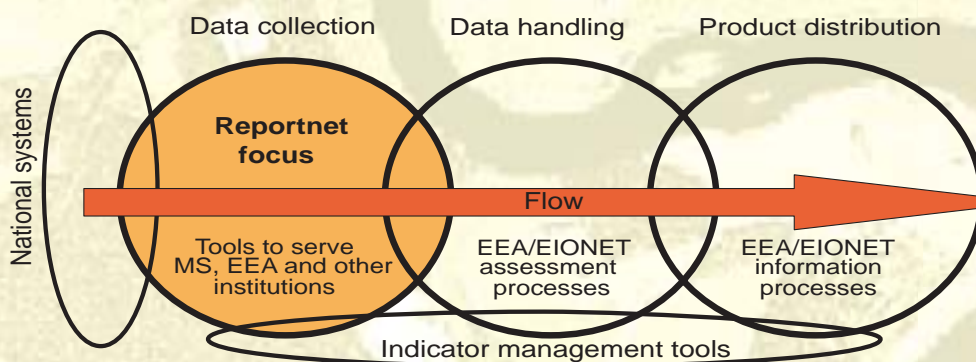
Data collection
Data handling
Product distribution

National systems

Reportnet focus

Flow

Tools to serve MS, EEA and other institutions

EEA/EIONET assessment processes

EEA/EIONET information processes

Indicator management tools